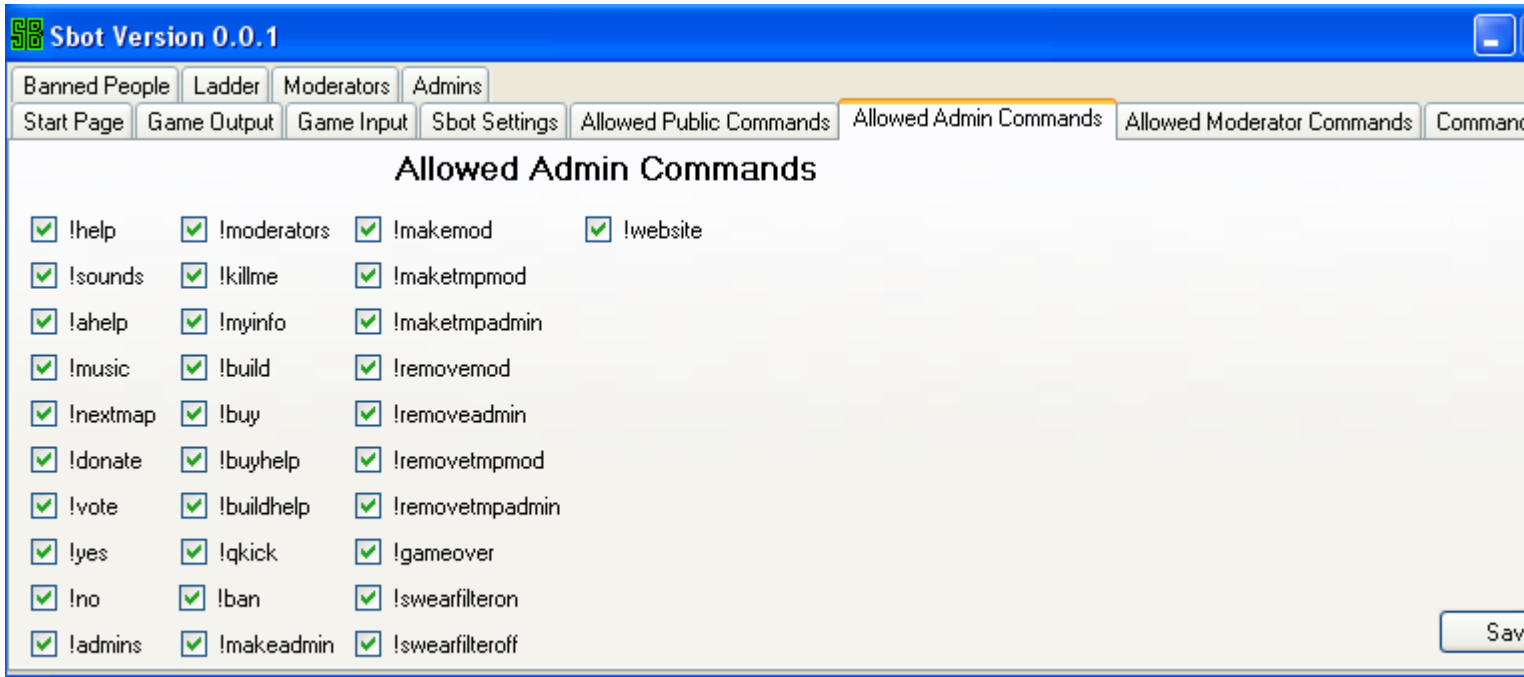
SB Sbot Version 0.0.1

Banned People | Ladder | Moderators | Admins
Start Page | Game Output | Game Input | Sbot Settings | Allowed Public Commands | Allowed Admin Commands | Allowed Moderator Commands | Commanc

Allowed Admin Commands

!help
!sounds
!ahelp
!music
!nextmap
!donate
!vote
!yes
!no
!admins

!moderators
!killme
!myinfo
!build
!buy
!buyhelp
!buildhelp
!qkick
!ban
!makeadmin

!makemod
!maketmpmod
!maketmpadmin
!removemod
!removeadmin
!removetmpmod
!removetmpadmin
!gameover
!swearfilteron
!swearfilteroff

!website

Sav